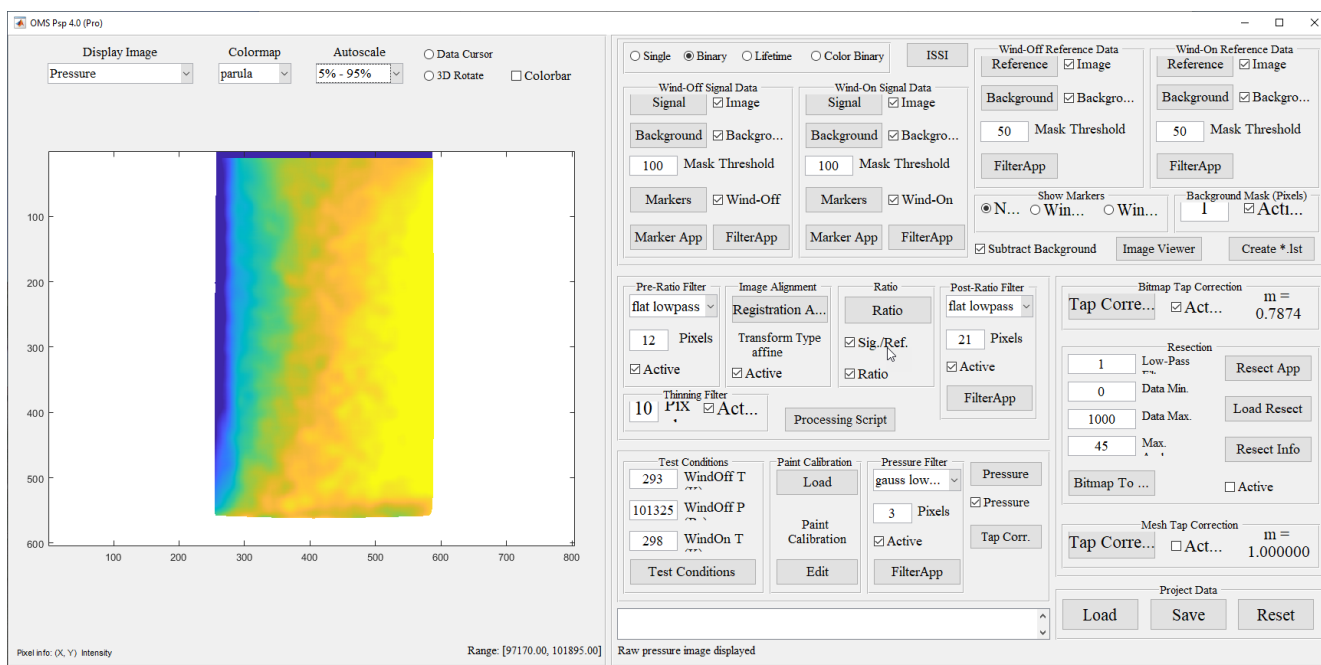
OMS Psp 4.0 (Pro)

Display Image
Pressure
Colormap
parula
Autoscale
5% - 95%
Data Cursor
3D Rotate
Colorbar

100
200
300
400
500
600
100 200 300 400 500 600 700 800

Pixel info: (X, Y) Intensity
Range: [97170.00, 101895.00]

Single
Binary
Lifetime
Color Binary
ISSI

Wind-Off Signal Data
Signal
Image
Background
Backgro...
100
Mask Threshold
Markers
Wind-Off
Marker App
FilterApp

Wind-On Signal Data
Signal
Image
Background
Backgro...
100
Mask Threshold
Markers
Wind-On
Marker App
FilterApp

Wind-Off Reference Data
Reference
Image
Background
Backgro...
50
Mask Threshold
FilterApp

Wind-On Reference Data
Reference
Image
Background
Backgro...
50
Mask Threshold
FilterApp

Show Markers
N...
Win...
Win...

Background Mask (Pixels)
1
Acti...

Subtract Background
Image Viewer
Create *.lst

Pre-Ratio Filter
flat lowpass
12
Pixels
Active

Image Alignment
Registration A...
Transform Type
affine
Active

Ratio
Ratio
Sig./Ref.
Ratio

Post-Ratio Filter
flat lowpass
21
Pixels
Active
FilterApp

Thinning Filter
10
Pix
Act...
Processing Script

Bitmap Tap Correction
Tap Corre...
Act...
m =
0.7874

Resection
1
Low-Pass
0
Data Min.
1000
Data Max.
45
Max.
Resect App
Load Resect
Resect Info
Bitmap To ...
Active

Test Conditions
293
WindOff T
101325
WindOff P
298
WindOn T
Test Conditions

Paint Calibration
Load
Paint
Calibration
Edit

Pressure Filter
gauss low...
3
Pixels
Active
FilterApp

Pressure
Pressure
Tap Corr.

Mesh Tap Correction
Tap Corre...
Act...
m =
1.000000

Project Data
Load
Save
Reset

Raw pressure image displayed